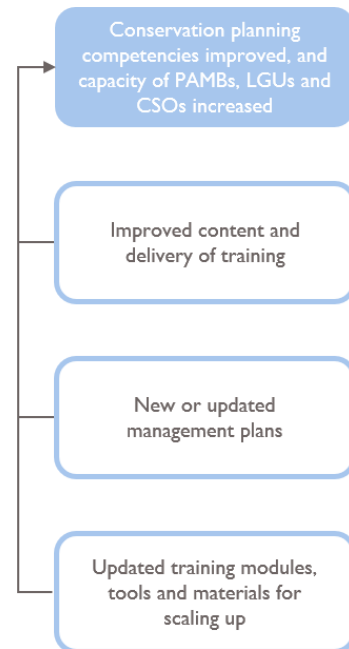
Conservation planning competencies improved, and capacity of PAMBs, LGUs and CSOs increased

Improved content and delivery of training

New or updated management plans

Updated training modules, tools and materials for scaling up